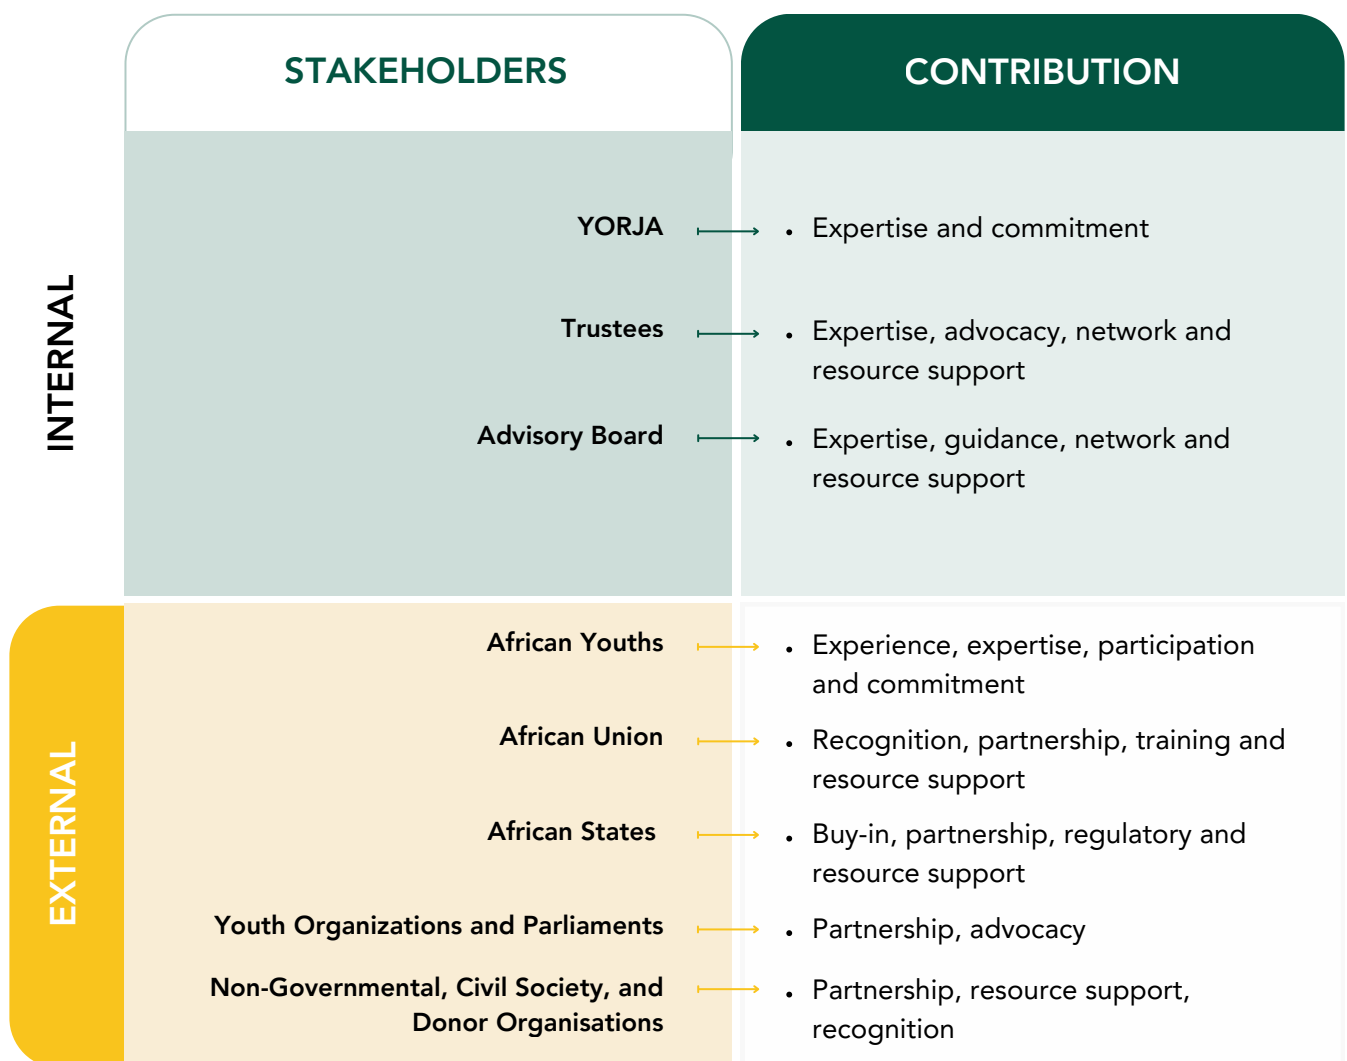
| | STAKEHOLDERS | CONTRIBUTION |
|---|---|---|
| INTERNAL | YORJA | Expertise and commitment |
| | Trustees | Expertise, advocacy, network and resource support |
| | Advisory Board | Expertise, guidance, network and resource support |
| EXTERNAL | African Youths | Experience, expertise, participation and commitment |
| | African Union | Recognition, partnership, training and resource support |
| | African States | Buy-in, partnership, regulatory and resource support |
| | Youth Organizations and Parliaments | Partnership, advocacy |
| | Non-Governmental, Civil Society, and Donor Organisations | Partnership, resource support, recognition |